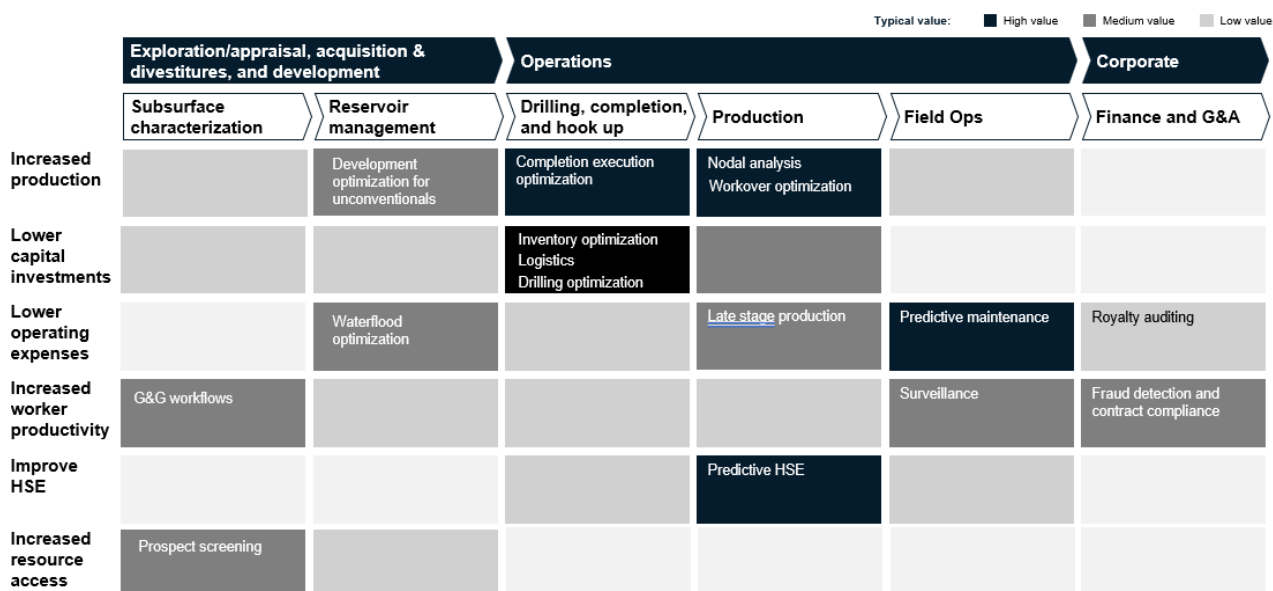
Typical value: High value Medium value Low value

| | Exploration/appraisal, acquisition & divestitures, and development | | Operations | | | Corporate |
|---|---|---|---|---|---|---|
| | Subsurface characterization | Reservoir management | Drilling, completion, and hook up | Production | Field Ops | Finance and G&A |
| Increased production | | Development optimization for unconventionals | Completion execution optimization | Nodal analysis Workover optimization | | |
| Lower capital investments | | | Inventory optimization Logistics Drilling optimization | | | |
| Lower operating expenses | | Waterflood optimization | | Late stage production | Predictive maintenance | Royalty auditing |
| Increased worker productivity | G&G workflows | | | | Surveillance | Fraud detection and contract compliance |
| Improve HSE | | | | Predictive HSE | | |
| Increased resource access | Prospect screening | | | | | |